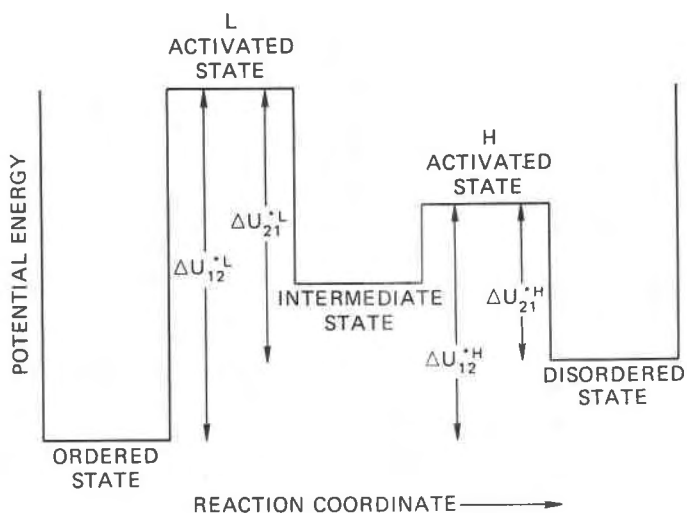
L
ACTIVATED
STATE

H
ACTIVATED
STATE

POTENTIAL ENERGY

$\Delta U_{12}^{*L}$

$\Delta U_{21}^{*L}$

INTERMEDIATE
STATE

$\Delta U_{21}^{*H}$

$\Delta U_{12}^{*H}$

DISORDERED
STATE

ORDERED
STATE

REACTION COORDINATE